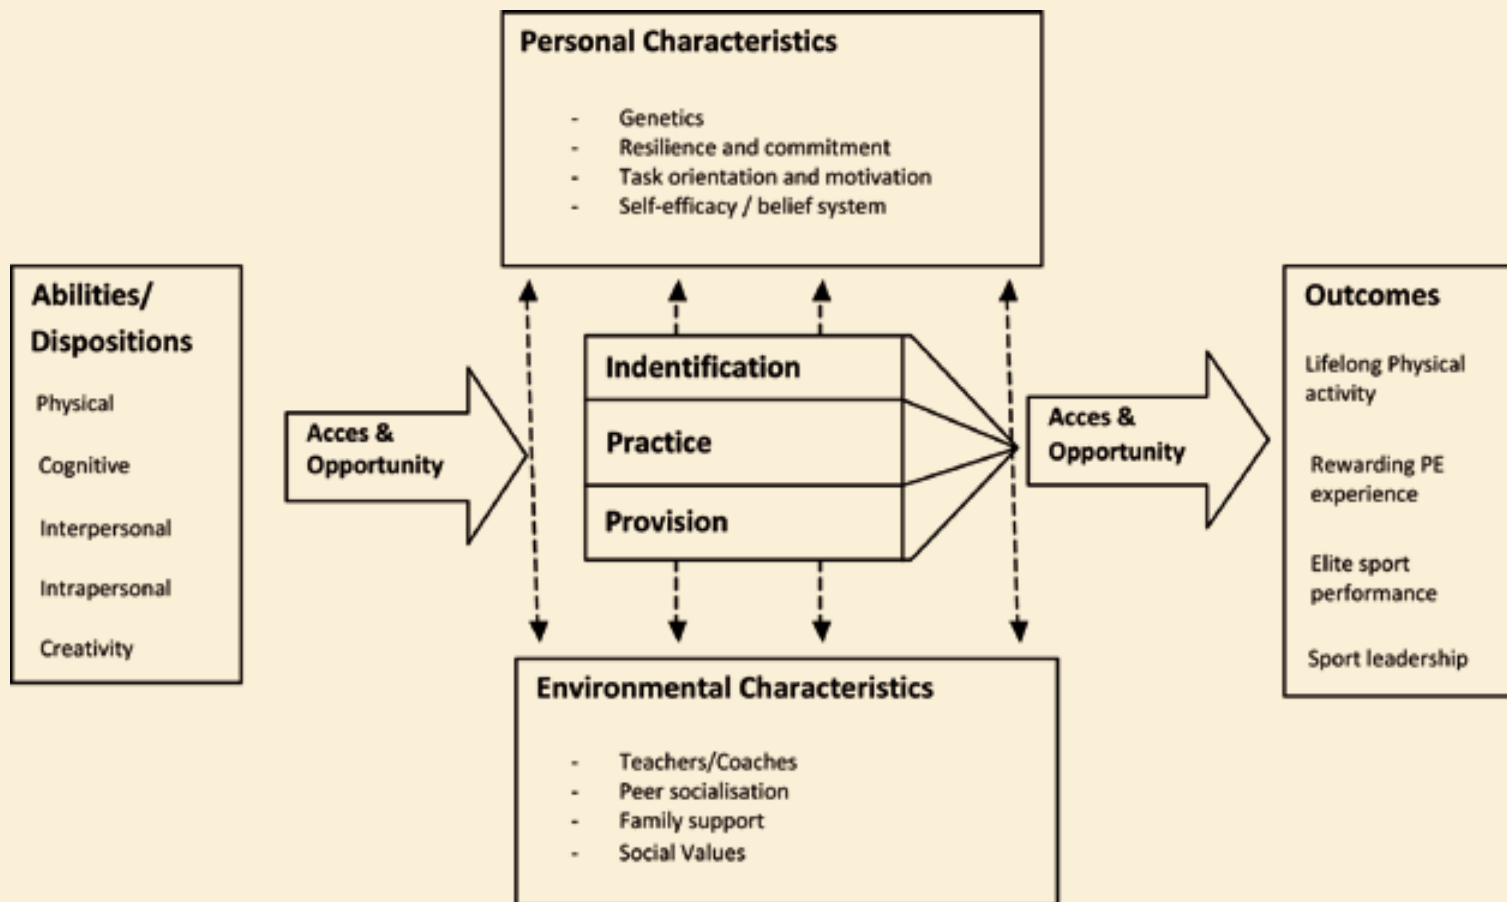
Personal Characteristics

- Genetics
- Resilience and commitment
- Task orientation and motivation
- Self-efficacy / belief system

Abilities/ Dispositions

Physical

Cognitive

Interpersonal

Intrapersonal

Creativity

Acces & Opportunity

Indentification

Practice

Provision

Acces & Opportunity

Outcomes

Lifelong Physical activity

Rewarding PE experience

Elite sport performance

Sport leadership

Environmental Characteristics

- Teachers/Coaches
- Peer socialisation
- Family support
- Social Values